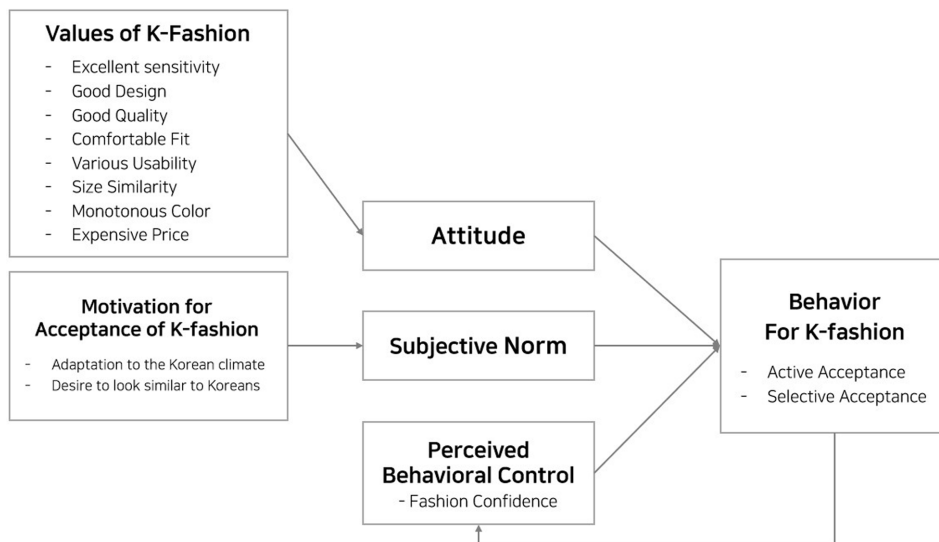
Values of K-Fashion
- Excellent sensitivity
- Good Design
- Good Quality
- Comfortable Fit
- Various Usability
- Size Similarity
- Monotonous Color
- Expensive Price

Motivation for Acceptance of K-fashion
- Adaptation to the Korean climate
- Desire to look similar to Koreans

Attitude

Subjective Norm

Perceived Behavioral Control
- Fashion Confidence

Behavior For K-fashion
- Active Acceptance
- Selective Acceptance